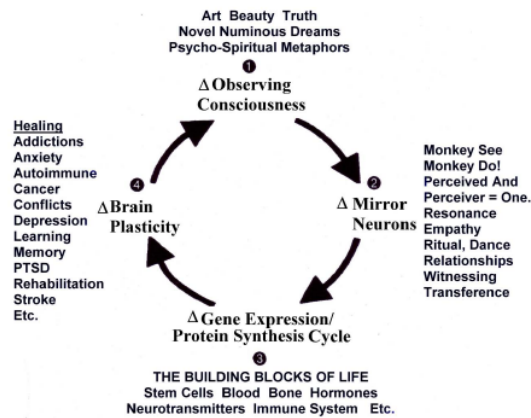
Art Beauty Truth
Novel Numinous Dreams
Psycho-Spiritual Metaphors

❶
$\Delta$ Observing Consciousness

❷
$\Delta$ Mirror Neurons

Monkey See
Monkey Do!
Perceived And
Perceiver = One.
Resonance
Empathy
Ritual, Dance
Relationships
Witnessing
Transference

$\Delta$ Gene Expression/ Protein Synthesis Cycle
❸
THE BUILDING BLOCKS OF LIFE
Stem Cells Blood Bone Hormones
Neurotransmitters Immune System Etc.

❹
$\Delta$ Brain Plasticity

Healing
Addictions
Anxiety
Autoimmune
Cancer
Conflicts
Depression
Learning
Memory
PTSD
Rehabilitation
Stroke
Etc.